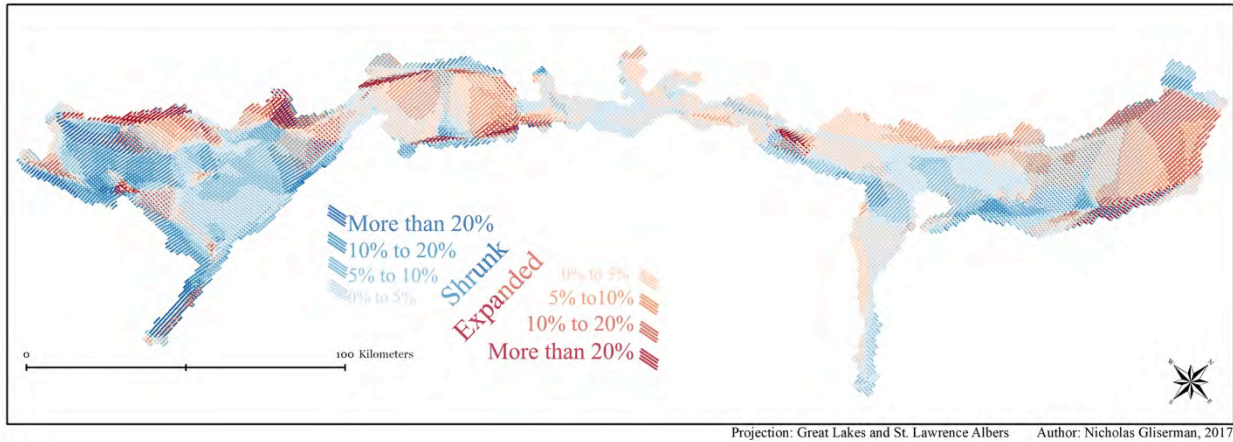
More than 20%
10% to 20%
5% to 10%
0% to 5%

Shrunk

Expanded

0% to 5%
5% to10%
10% to 20%
More than 20%

0
100 Kilometers

Projection: Great Lakes and St. Lawrence Albers Author: Nicholas Gliserman, 2017